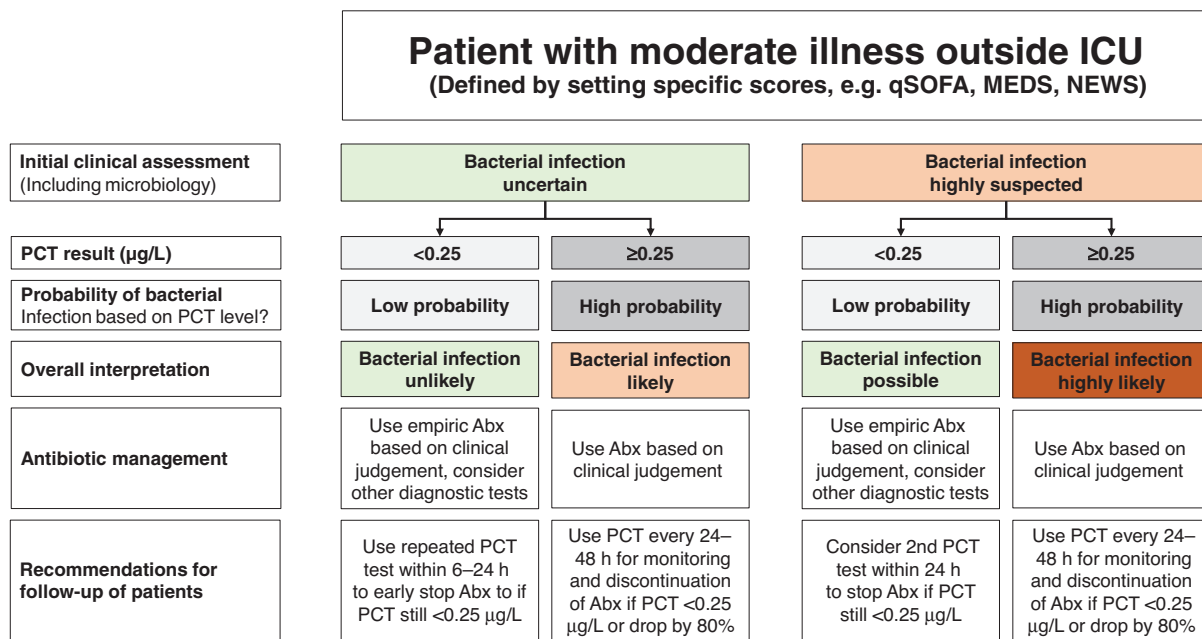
Patient with moderate illness outside ICU
(Defined by setting specific scores, e.g. qSOFA, MEDS, NEWS)

Initial clinical assessment
(Including microbiology)

Bacterial infection uncertain

Bacterial infection highly suspected

PCT result (µg/L)

<0.25

≥0.25

<0.25

≥0.25

Probability of bacterial Infection based on PCT level?

Low probability

High probability

Low probability

High probability

Overall interpretation

Bacterial infection unlikely

Bacterial infection likely

Bacterial infection possible

Bacterial infection highly likely

Antibiotic management

Use empiric Abx based on clinical judgement, consider other diagnostic tests

Use Abx based on clinical judgement

Use empiric Abx based on clinical judgement, consider other diagnostic tests

Use Abx based on clinical judgement

Recommendations for follow-up of patients

Use repeated PCT test within 6–24 h to early stop Abx to if PCT still <0.25 µg/L

Use PCT every 24–48 h for monitoring and discontinuation of Abx if PCT <0.25 µg/L or drop by 80%

Consider 2nd PCT test within 24 h to stop Abx if PCT still <0.25 µg/L

Use PCT every 24–48 h for monitoring and discontinuation of Abx if PCT <0.25 µg/L or drop by 80%